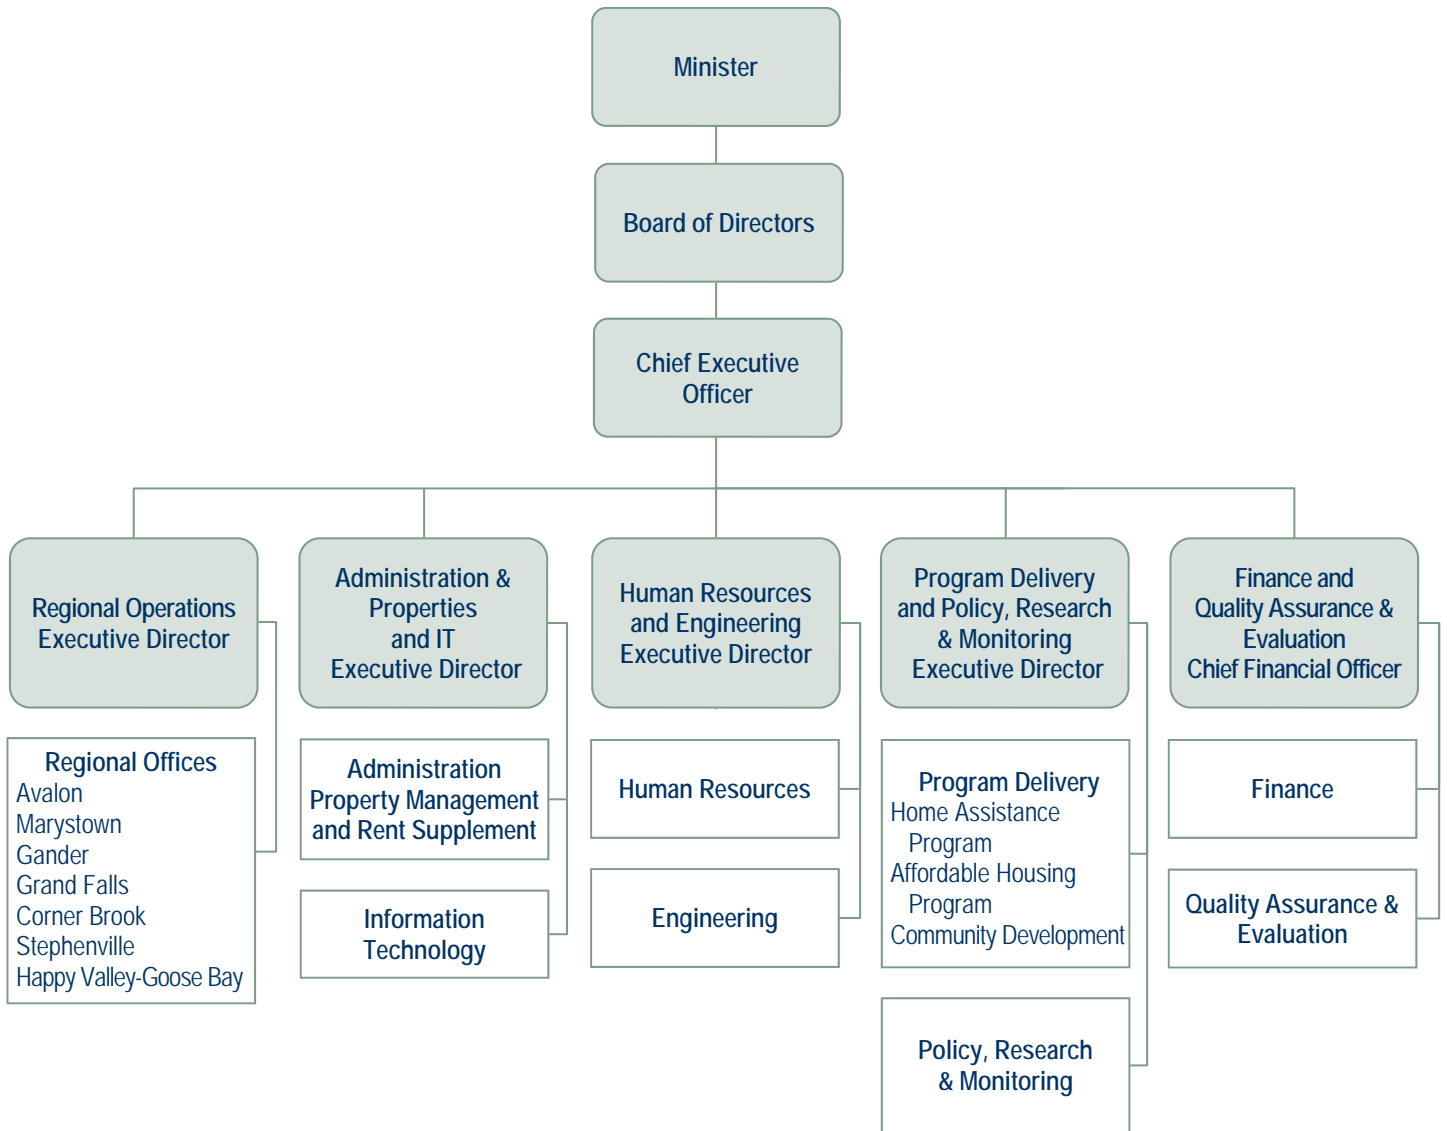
Minister

Board of Directors

Chief Executive Officer

Regional Operations Executive Director

Regional Offices
Avalon
Marystown
Gander
Grand Falls
Corner Brook
Stephenville
Happy Valley-Goose Bay

Administration & Properties and IT Executive Director

Administration Property Management and Rent Supplement

Information Technology

Human Resources and Engineering Executive Director

Human Resources

Engineering

Program Delivery and Policy, Research & Monitoring Executive Director

Program Delivery
Home Assistance Program
Affordable Housing Program
Community Development

Policy, Research & Monitoring

Finance and Quality Assurance & Evaluation Chief Financial Officer

Finance

Quality Assurance & Evaluation